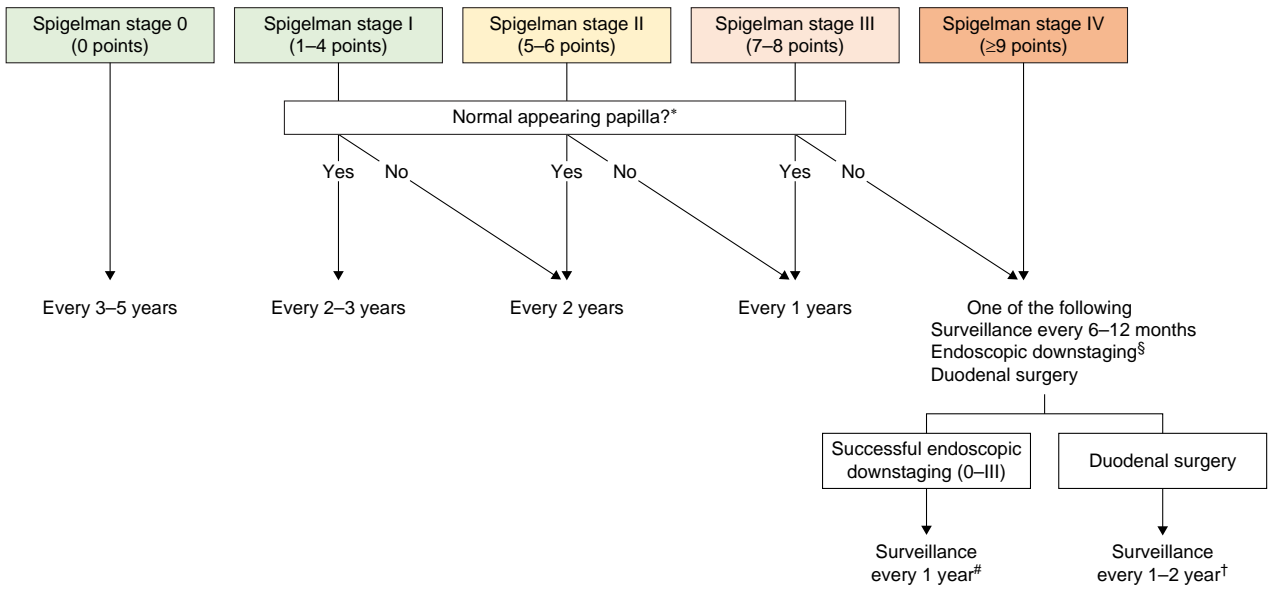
Spigelman stage 0 (0 points)

Spigelman stage I (1–4 points)

Spigelman stage II (5–6 points)

Spigelman stage III (7–8 points)

Spigelman stage IV ($\geq$9 points)

Normal appearing papilla?*

Yes No Yes No Yes No

Every 3–5 years

Every 2–3 years

Every 2 years

Every 1 years

One of the following
Surveillance every 6–12 months
Endoscopic downstaging$^{§}$
Duodenal surgery

Successful endoscopic downstaging (0–III)

Duodenal surgery

Surveillance every 1 year$^{\#}$

Surveillance every 1–2 year$^{\dagger}$